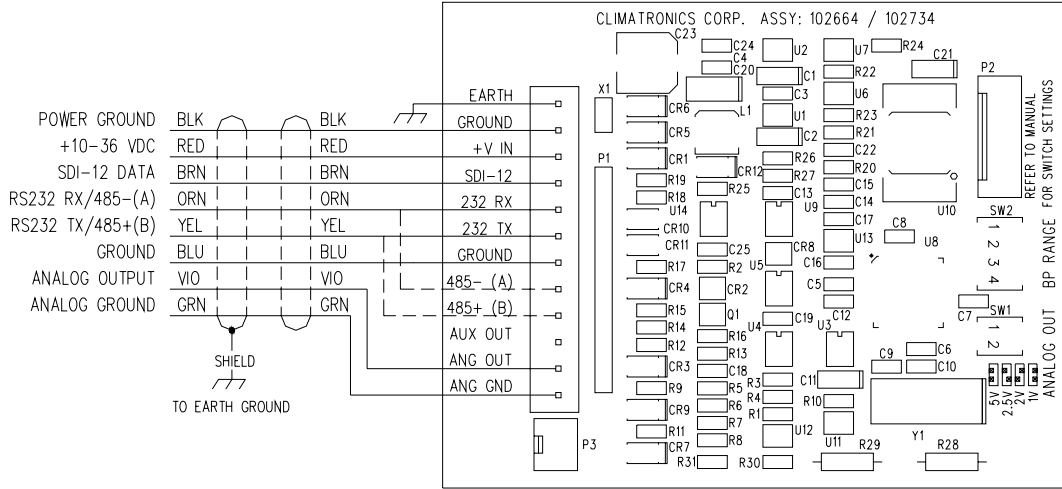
CLIMATRONICS CORP. ASSY: 102664 / 102734

POWER GROUND BLK BLK
+10-36 VDC RED RED
SDI-12 DATA BRN BRN
RS232 RX/485-(A) ORN ORN
RS232 TX/485+(B) YEL YEL
GROUND BLU BLU
ANALOG OUTPUT VIO VIO
ANALOG GROUND GRN GRN

SHIELD
TO EARTH GROUND

EARTH
GROUND
+V IN
SDI-12
232 RX
232 TX
GROUND
485- (A)
485+ (B)
AUX OUT
ANG OUT
ANG GND

X1 P1 P3
C23 C24 C4 C20 U2 C1 C3 L1 U1 C2 CR6 CR5 CR1 CR12 R26 R27 C13 R19 R18 R25 U14 CR10 CR11 C25 CR8 R17 R2 U5 CR4 CR2 R15 Q1 R14 R16 R12 R13 U4 C19 CR3 C18 R9 R5 R3 R6 R4 CR9 R7 R1 R11 R8 U12 CR7 R31 R30
U7 R24 C21 R22 U6 R23 R21 C22 R20 C15 C14 U9 C17 U13 C8 U8 U10 C16 C5 C12 U3 C9 C6 C10 C11 R10 U11 R29 Y1 R28 C7

P2
REFER TO MANUAL FOR SWITCH SETTINGS
SW2 1 2 3 4
BP RANGE
SW1 1 2
ANALOG OUT
5V 2.5V 2V 1V